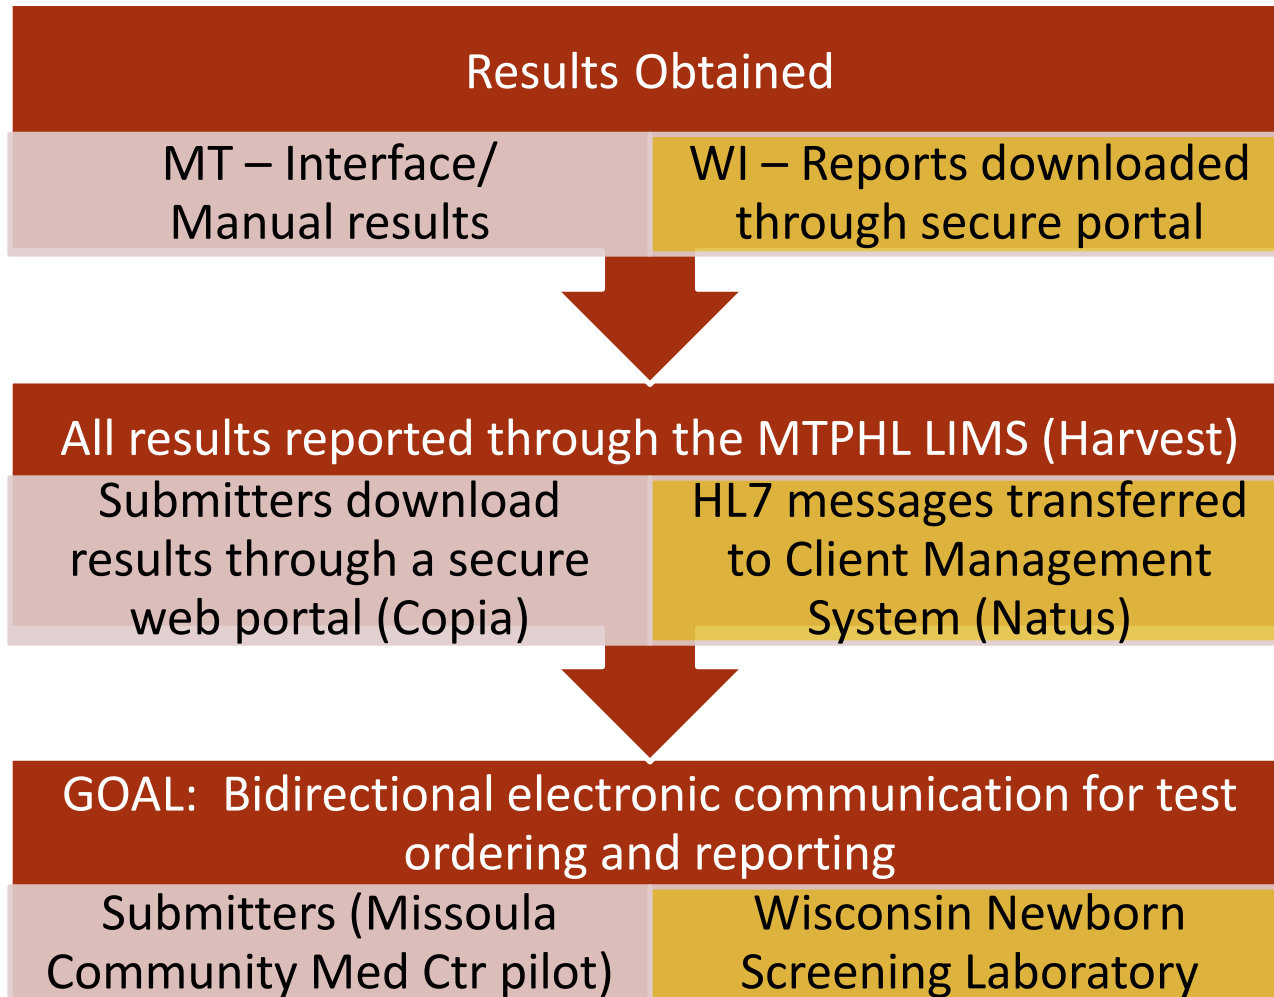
Results Obtained

MT – Interface/ Manual results

WI – Reports downloaded through secure portal

All results reported through the MTPHL LIMS (Harvest)

Submitters download results through a secure web portal (Copia)

HL7 messages transferred to Client Management System (Natus)

GOAL: Bidirectional electronic communication for test ordering and reporting

Submitters (Missoula Community Med Ctr pilot)

Wisconsin Newborn Screening Laboratory